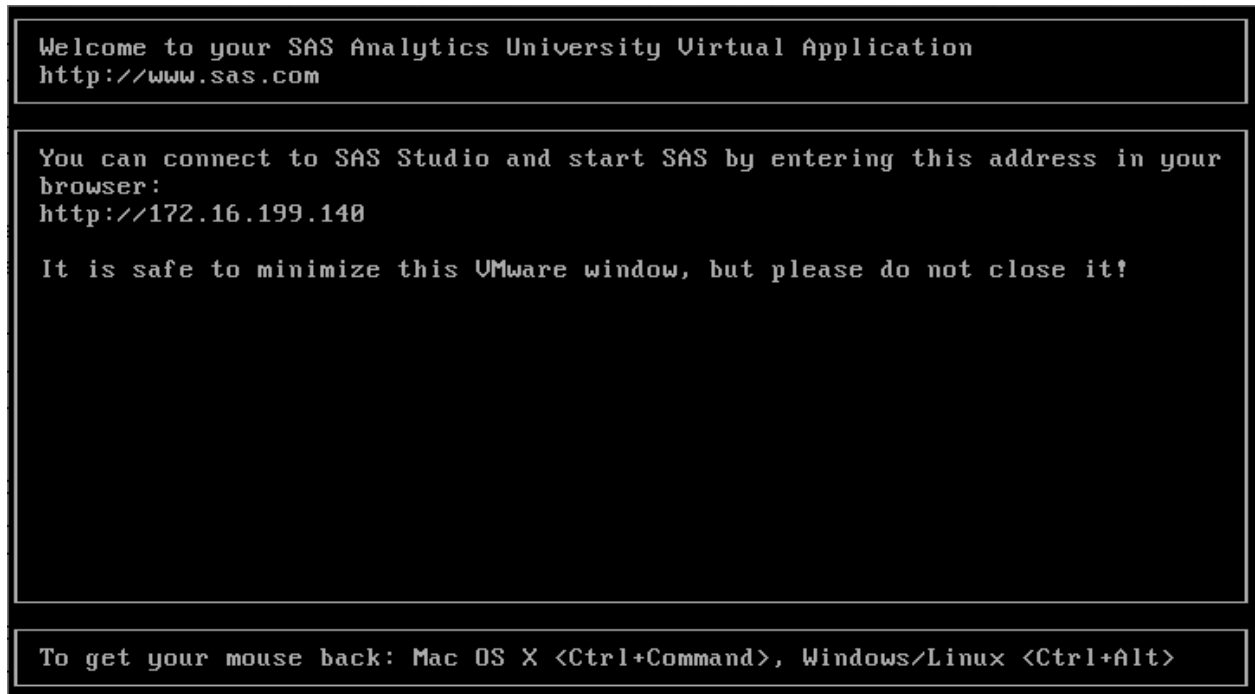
Welcome to your SAS Analytics University Virtual Application
http://www.sas.com

You can connect to SAS Studio and start SAS by entering this address in your browser:
http://172.16.199.140

It is safe to minimize this VMware window, but please do not close it!

To get your mouse back: Mac OS X <Ctrl+Command>, Windows/Linux <Ctrl+Alt>